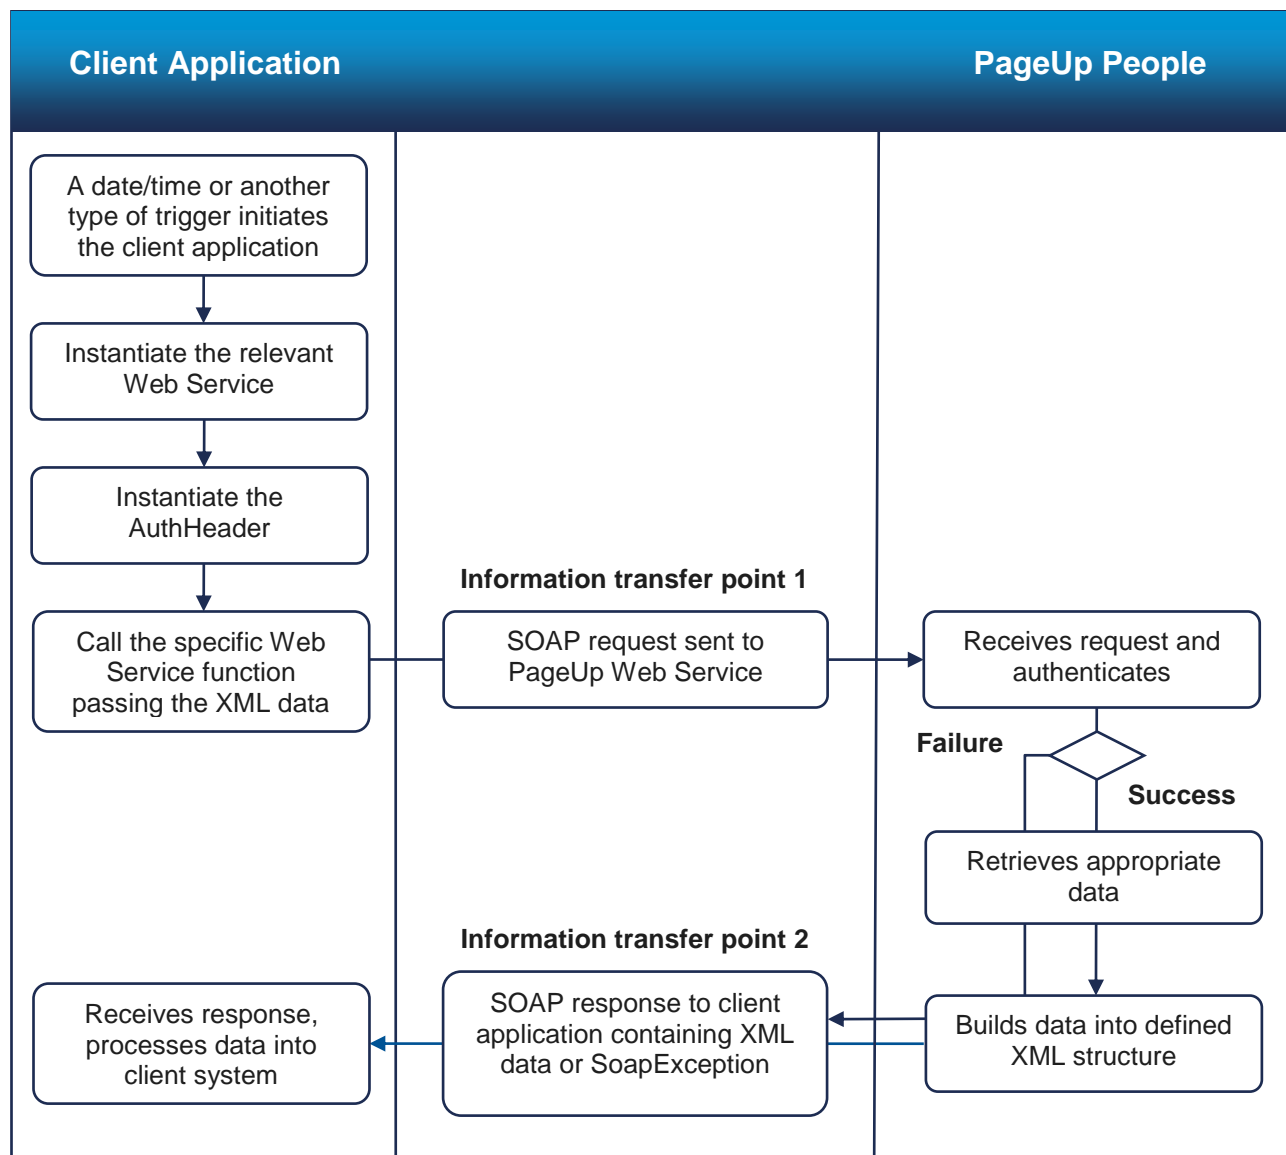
Client Application

PageUp People

A date/time or another type of trigger initiates the client application

Instantiate the relevant Web Service

Instantiate the AuthHeader

Information transfer point 1

Call the specific Web Service function passing the XML data

SOAP request sent to PageUp Web Service

Receives request and authenticates

Failure

Success

Retrieves appropriate data

Information transfer point 2

Receives response, processes data into client system

SOAP response to client application containing XML data or SoapException

Builds data into defined XML structure